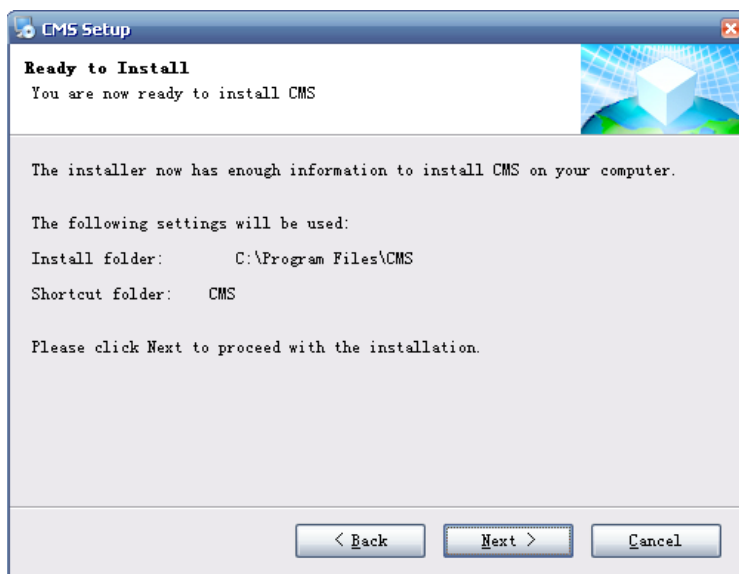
CMS Setup

Ready to Install
You are now ready to install CMS

The installer now has enough information to install CMS on your computer.

The following settings will be used:
Install folder: C:\Program Files\CMS
Shortcut folder: CMS

Please click Next to proceed with the installation.

< Back
Next >
Cancel